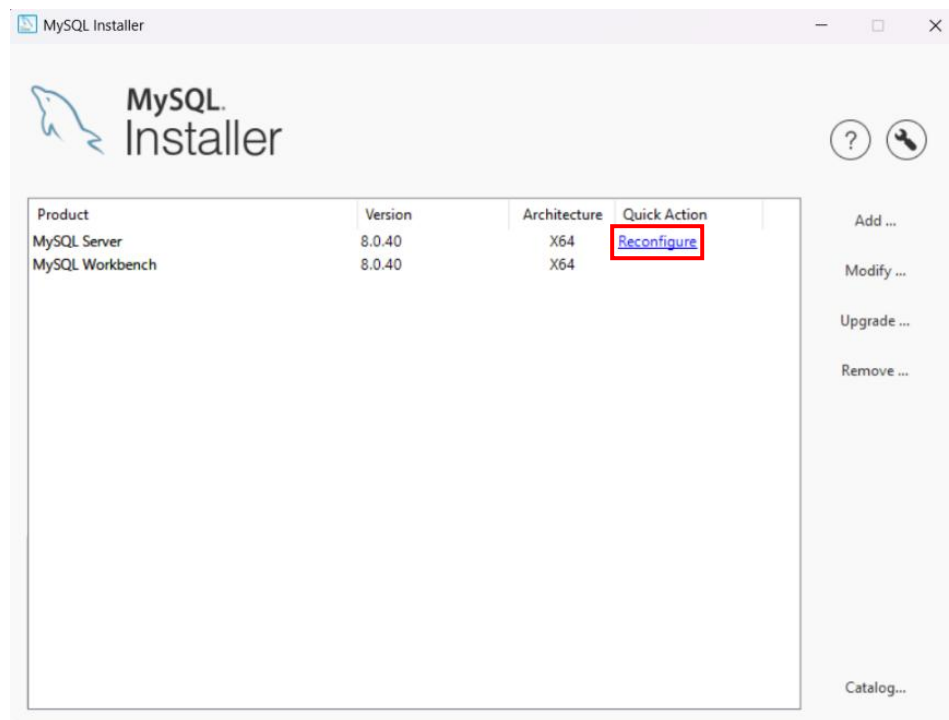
MySQL Installer

MySQL.
Installer

?

| Product | Version | Architecture | Quick Action |
|---|---|---|---|
| MySQL Server | 8.0.40 | X64 | Reconfigure |
| MySQL Workbench | 8.0.40 | X64 | |

Add ...

Modify ...

Upgrade ...

Remove ...

Catalog...